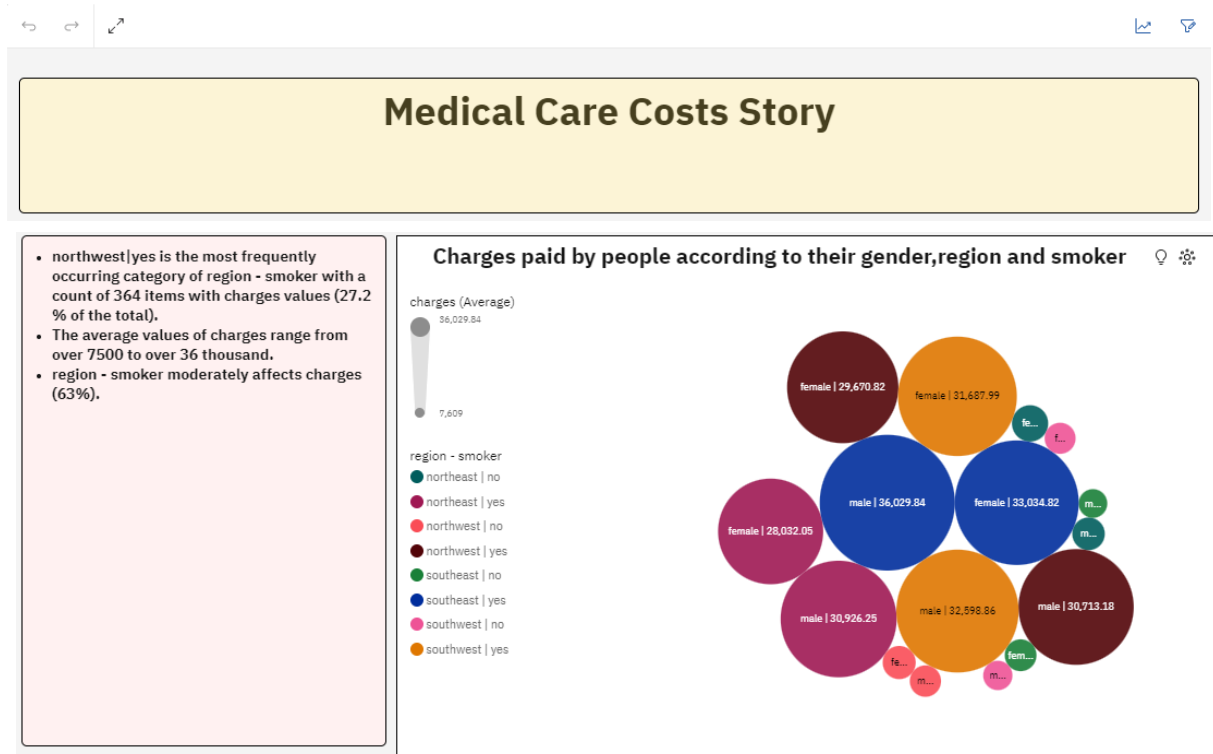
Medical Care Costs Story

- northwest|yes is the most frequently occurring category of region - smoker with a count of 364 items with charges values (27.2 % of the total).
- The average values of charges range from over 7500 to over 36 thousand.
- region - smoker moderately affects charges (63%).

Charges paid by people according to their gender,region and smoker

charges (Average)
36,029.84
7,609

region - smoker
northeast | no
northeast | yes
northwest | no
northwest | yes
southeast | no
southeast | yes
southwest | no
southwest | yes

female | 29,670.82
female | 31,687.99
fe...
f...
female | 28,032.05
male | 36,029.84
female | 33,034.82
m...
m...
male | 30,926.25
male | 32,598.86
male | 30,713.18
fem...
fe...
m...
m...